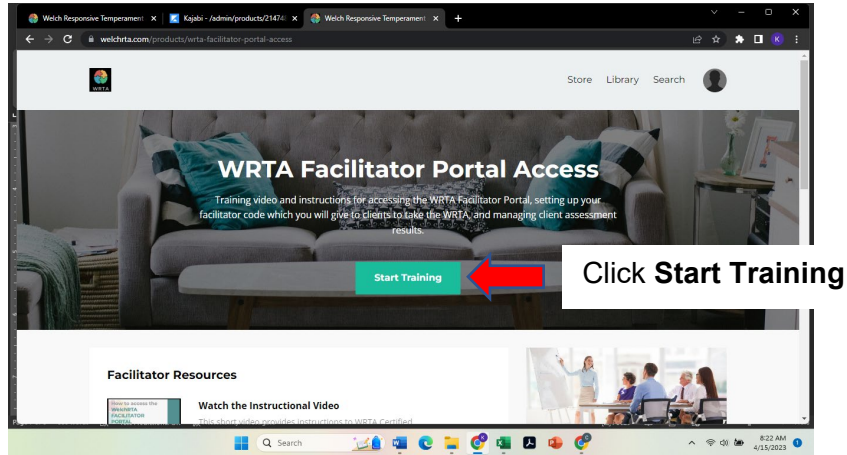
Welch Responsive Temperament ×
Kajabi - /admin/products/21474 ×
Welch Responsive Temperament ×
+

welchrta.com/products/wrta-facilitator-portal-access

WRTA

Store Library Search

WRTA Facilitator Portal Access

Training video and instructions for accessing the WRTA Facilitator Portal, setting up your facilitator code which you will give to clients to take the WRTA, and managing client assessment results.

Start Training

Click **Start Training**

Facilitator Resources

How to access the WRTA FACILITATOR PORTAL

Watch the Instructional Video

This short video provides instructions to WRTA Certified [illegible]

Search

8:22 AM
4/15/2023